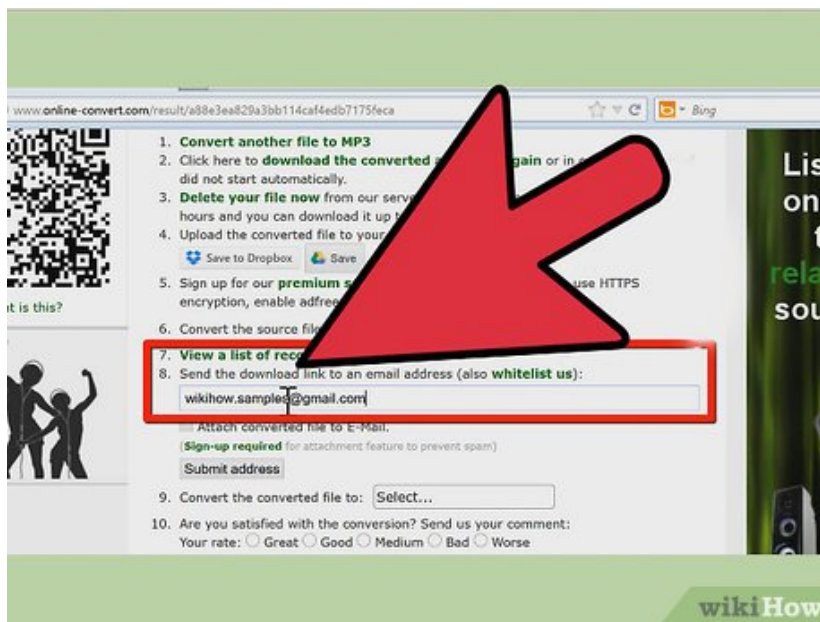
www.online-convert.com/result/a88e3ea829a3bb114caf4edb7175feca

Bing

t is this?

1. Convert another file to MP3
2. Click here to download the converted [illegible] again or in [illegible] did not start automatically.
3. Delete your file now from our serv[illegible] hours and you can download it up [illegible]
4. Upload the converted file to your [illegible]
Save to Dropbox Save
5. Sign up for our premium s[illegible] use HTTPS encryption, enable adfre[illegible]
6. Convert the source file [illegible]
7. View a list of rec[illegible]
8. Send the download link to an email address (also whitelist us):
wikihow.samples@gmail.com
Attach converted file to E-Mail.
(Sign-up required for attachment feature to prevent spam)
Submit address
9. Convert the converted file to: Select...
10. Are you satisfied with the conversion? Send us your comment:
Your rate: Great Good Medium Bad Worse

Lis
on
rela
sou

wikiHow